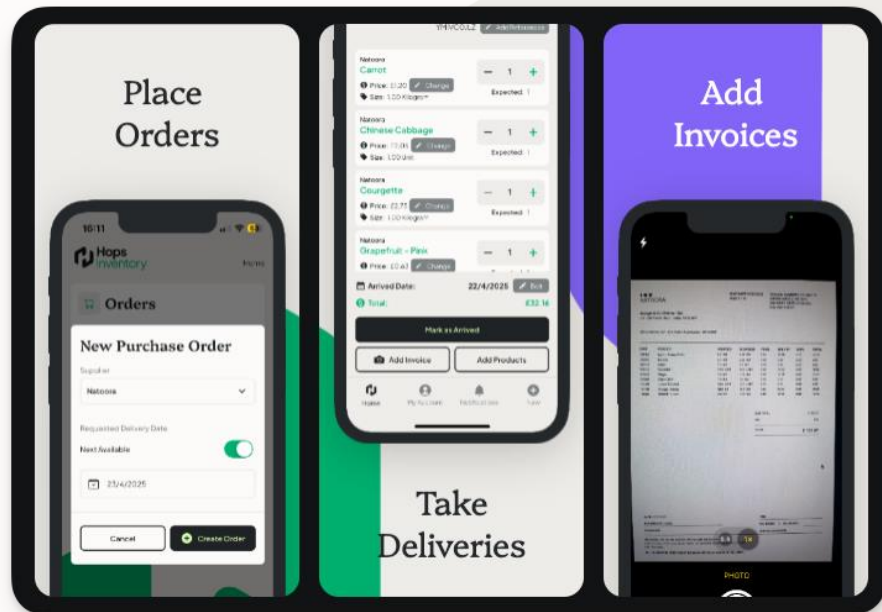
Place Orders

10:11

Hops Inventory

Orders

New Purchase Order

Supplier

Natoora

Requested Delivery Date

Next Available

23/4/2025

Cancel

Create Order

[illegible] Add Invoices

Natoora
Carrot
Price: £1.20 Change
Size: 1.00 Kilogram
− 1 +
Expected: 1

Natoora
Chinese Cabbage
Price: £1.00 Change
Size: 1.00 Unit
− 1 +
Expected: 1

Natoora
Courgette
Price: £2.71 Change
Size: 1.00 Kilogram
− 1 +
Expected: 1

Natoora
Grapefruit - Pink
Price: £0.47 Change
− 1 +

Arrived Date: 22/4/2025 Edit

Total: £32.16

Mark as Arrived

Add Invoice

Add Products

Home

My Account

Notifications

Scan

Take Deliveries

Add Invoices

PHOTO